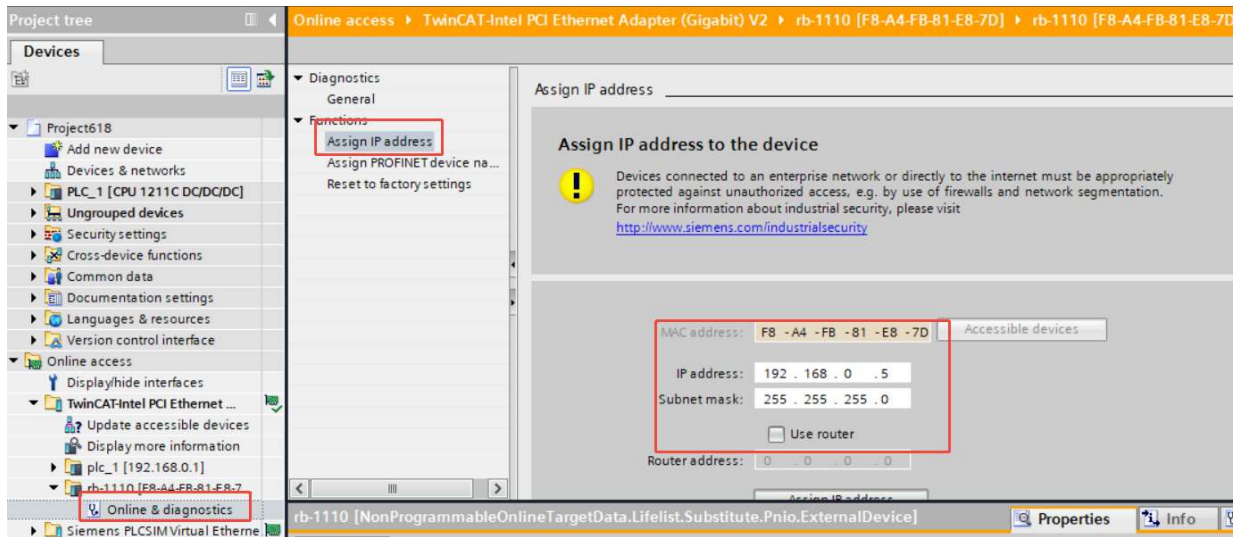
Project tree

Devices

Project618
Add new device
Devices & networks
PLC_1 [CPU 1211C DC/DC/DC]
Ungrouped devices
Security settings
Cross-device functions
Common data
Documentation settings
Languages & resources
Version control interface
Online access
Display/hide interfaces
TwinCAT-Intel PCI Ethernet ...
Update accessible devices
Display more information
plc_1 [192.168.0.1]
rb-1110 [F8-A4-FB-81-E8-7
Online & diagnostics
Siemens PLCSIM Virtual Etherne

Online access ▸ TwinCAT-Intel PCI Ethernet Adapter (Gigabit) V2 ▸ rb-1110 [F8-A4-FB-81-E8-7D] ▸ rb-1110 [F8-A4-FB-81-E8-7D

Diagnostics
General
Functions
Assign IP address
Assign PROFINET device na...
Reset to factory settings

Assign IP address

Assign IP address to the device

Devices connected to an enterprise network or directly to the internet must be appropriately protected against unauthorized access, e.g. by use of firewalls and network segmentation. For more information about industrial security, please visit
http://www.siemens.com/industrialsecurity

MAC address: F8 -A4 -FB -81 -E8 -7D
Accessible devices
IP address: 192 . 168 . 0 . 5
Subnet mask: 255 . 255 . 255 . 0
Use router
Router address: 0 . 0 . 0 . 0
Assign IP address

rb-1110 [NonProgrammableOnlineTargetData.Lifelist.Substitute.Pnio.ExternalDevice]
Properties
Info